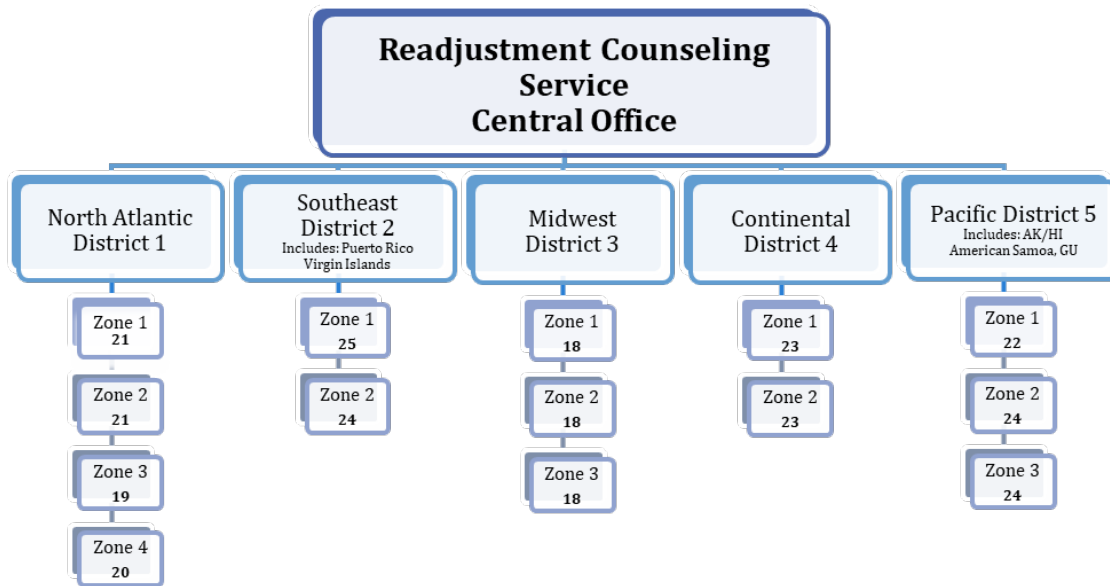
Readjustment Counseling Service
Central Office

North Atlantic District 1

Zone 1
21

Zone 2
21

Zone 3
19

Zone 4
20

Southeast District 2
Includes: Puerto Rico Virgin Islands

Zone 1
25

Zone 2
24

Midwest District 3

Zone 1
18

Zone 2
18

Zone 3
18

Continental District 4

Zone 1
23

Zone 2
23

Pacific District 5
Includes: AK/HI American Samoa, GU

Zone 1
22

Zone 2
24

Zone 3
24